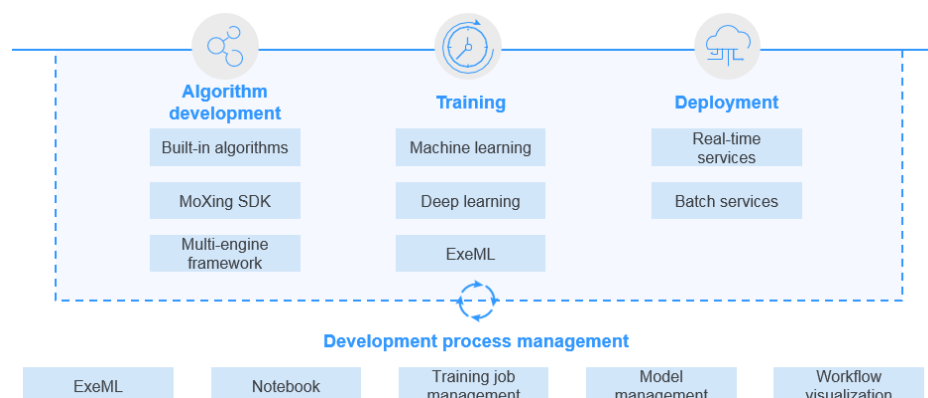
Algorithm development

Built-in algorithms

MoXing SDK

Multi-engine framework

Training

Machine learning

Deep learning

ExeML

Deployment

Real-time services

Batch services

Development process management

ExeML

Notebook

Training job management

Model management

Workflow visualization